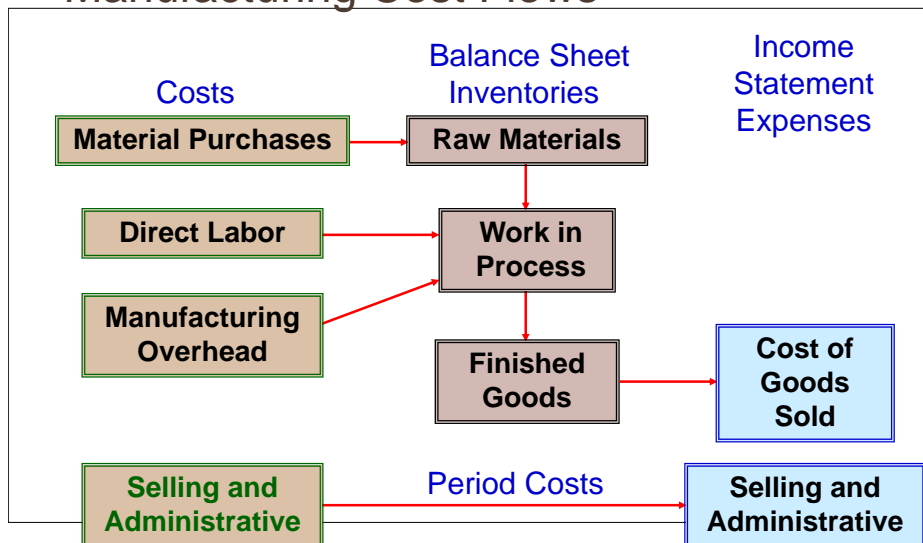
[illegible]

Costs

Balance Sheet Inventories

Income Statement Expenses

Material Purchases

Raw Materials

Direct Labor

Work in Process

Manufacturing Overhead

Finished Goods

Cost of Goods Sold

Selling and Administrative

Period Costs

Selling and Administrative